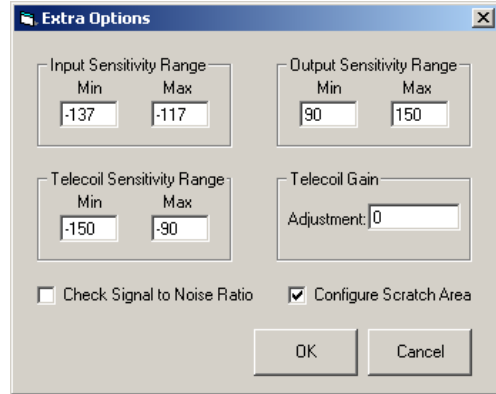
Extra Options

Input Sensitivity Range
Min -137
Max -117

Output Sensitivity Range
Min 90
Max 150

Telecoil Sensitivity Range
Min -150
Max -90

Telecoil Gain
Adjustment: 0

Check Signal to Noise Ratio

Configure Scratch Area

OK

Cancel